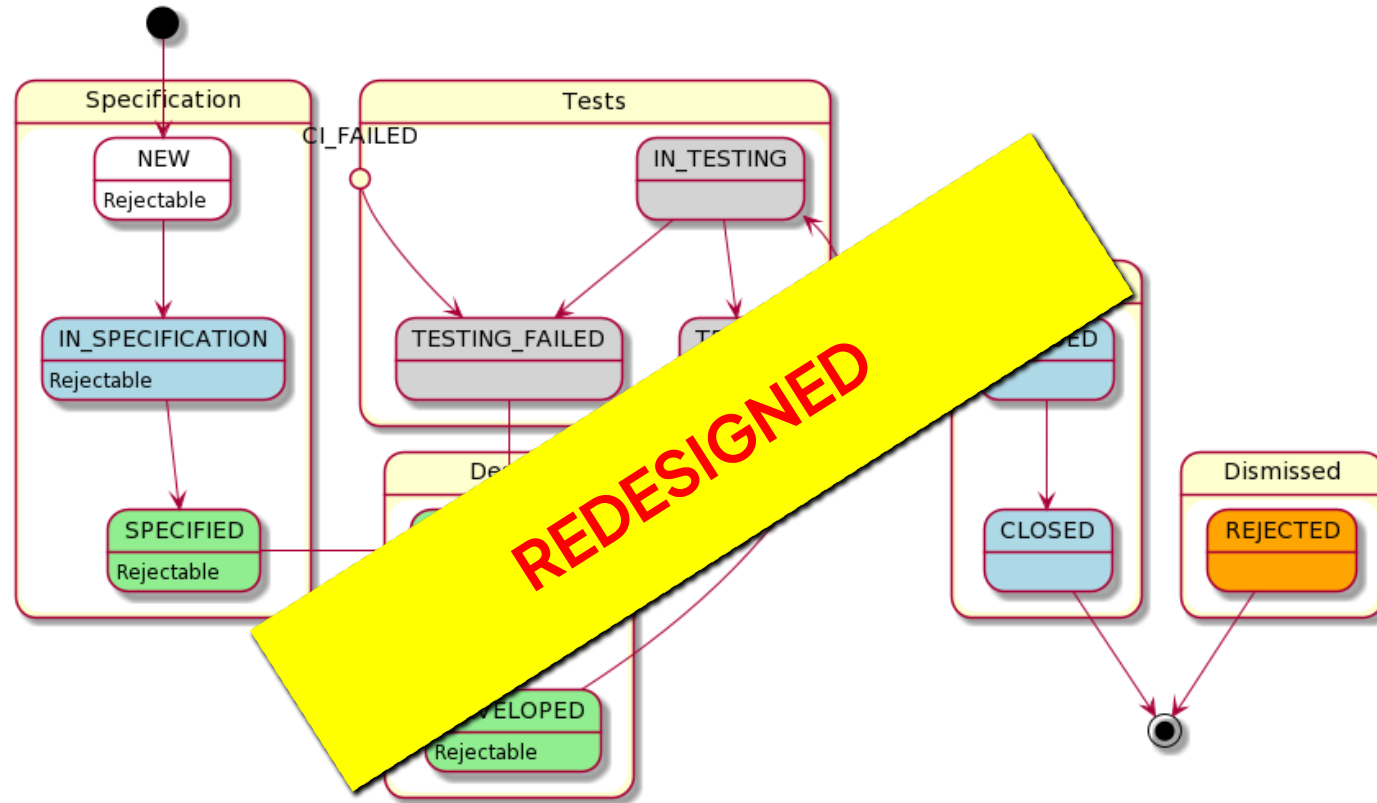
Specification

NEW

Rejectable

IN_SPECIFICATION

Rejectable

SPECIFIED

Rejectable

Tests

CI_FAILED

IN_TESTING

TESTING_FAILED

TE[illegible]

De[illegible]

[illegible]VELOPED

Rejectable

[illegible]ED

CLOSED

Dismissed

REJECTED

REDESIGNED